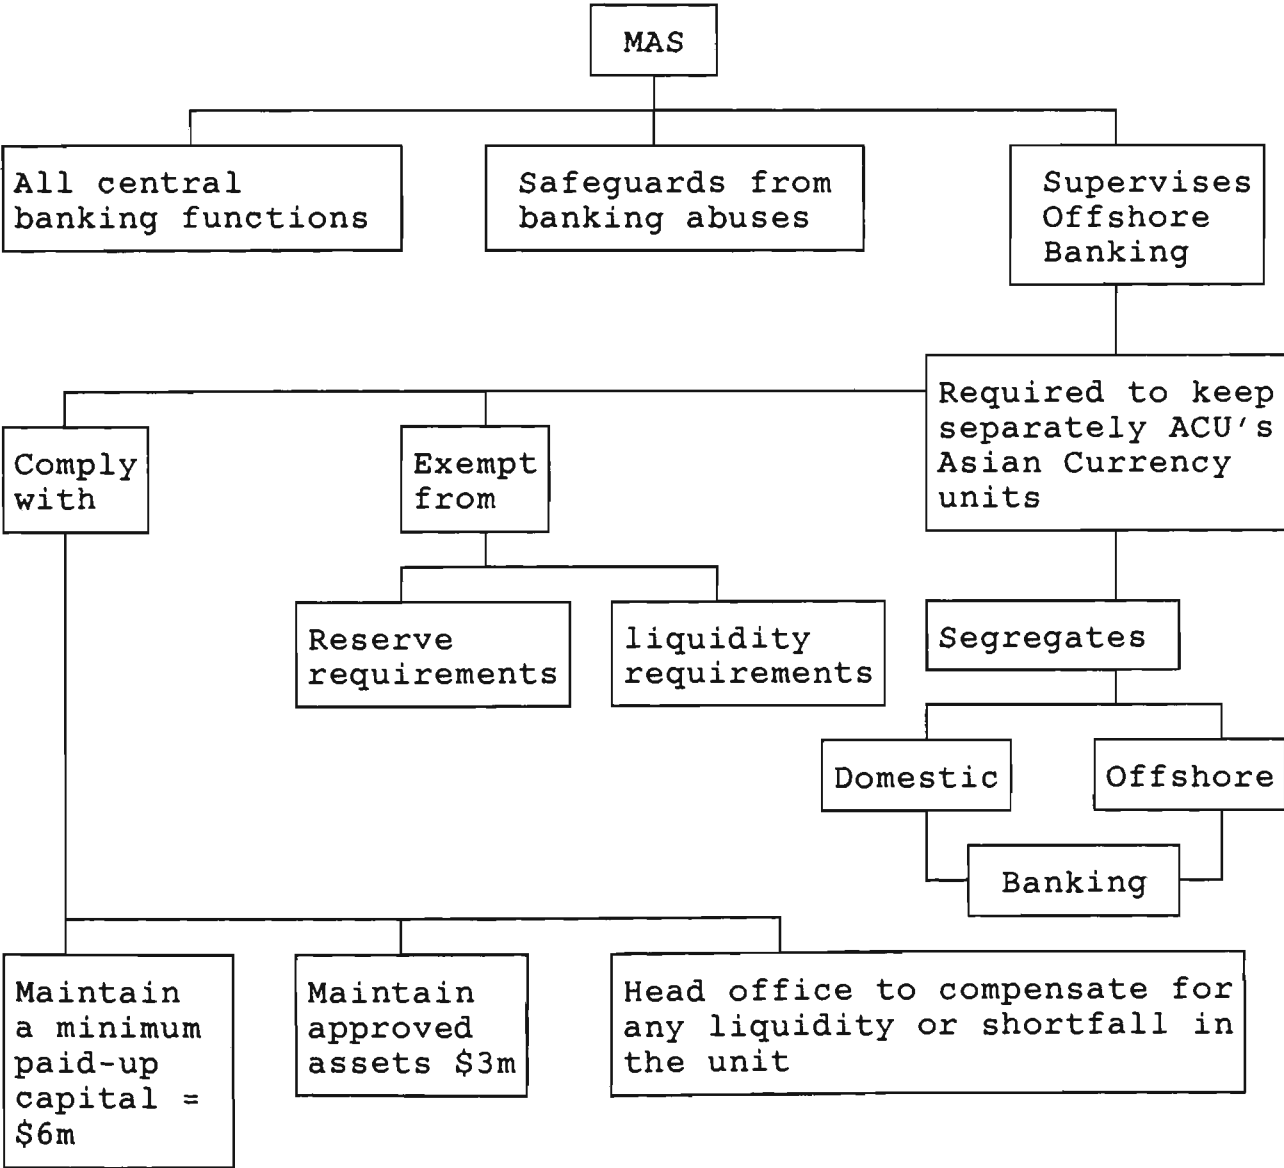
MAS

All central banking functions

Safeguards from banking abuses

Supervises Offshore Banking

Required to keep separately ACU's Asian Currency units

Comply with

Exempt from

Reserve requirements

liquidity requirements

Segregates

Domestic

Offshore

Banking

Maintain a minimum paid-up capital = \$6m

Maintain approved assets \$3m

Head office to compensate for any liquidity or shortfall in the unit